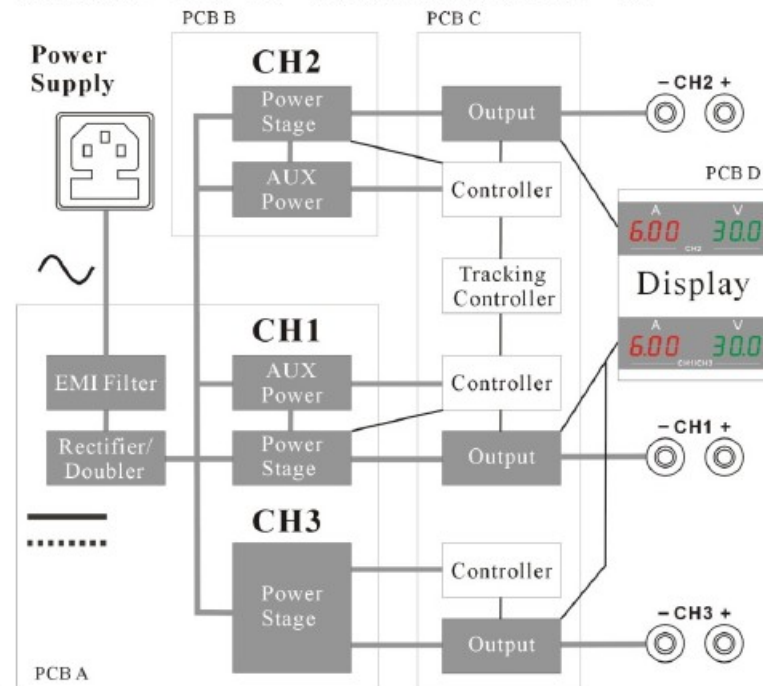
PCB B
PCB C
Power Supply
CH2
Power Stage
AUX Power
Output
Controller
− CH2 +
PCB D
A
6.00
V
30.0
CH2
Display
Tracking Controller
CH1
AUX Power
Controller
A
6.00
V
30.0
CH1/CH3
EMI Filter
Rectifier/ Doubler
Power Stage
Output
− CH1 +
CH3
Power Stage
Controller
Output
− CH3 +
PCB A